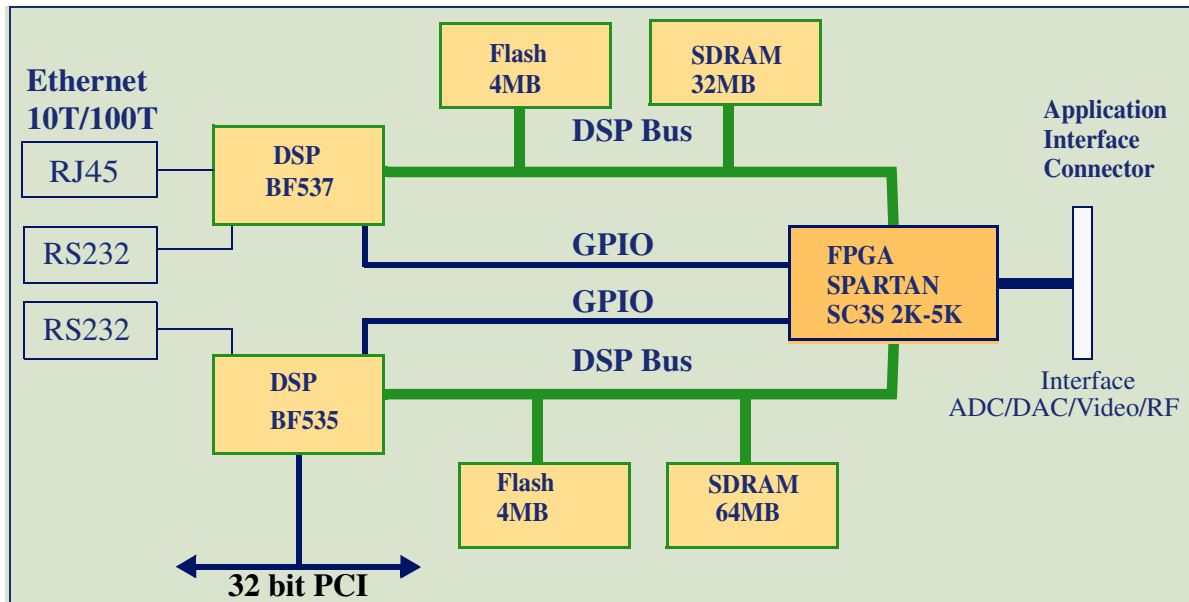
Flash
4MB

SDRAM
32MB

Ethernet
10T/100T

DSP Bus

Application
Interface
Connector

RJ45

DSP
BF537

RS232

GPIO

FPGA
SPARTAN
SC3S 2K-5K

GPIO

RS232

DSP Bus

DSP
BF535

Interface
ADC/DAC/Video/RF

Flash
4MB

SDRAM
64MB

32 bit PCI